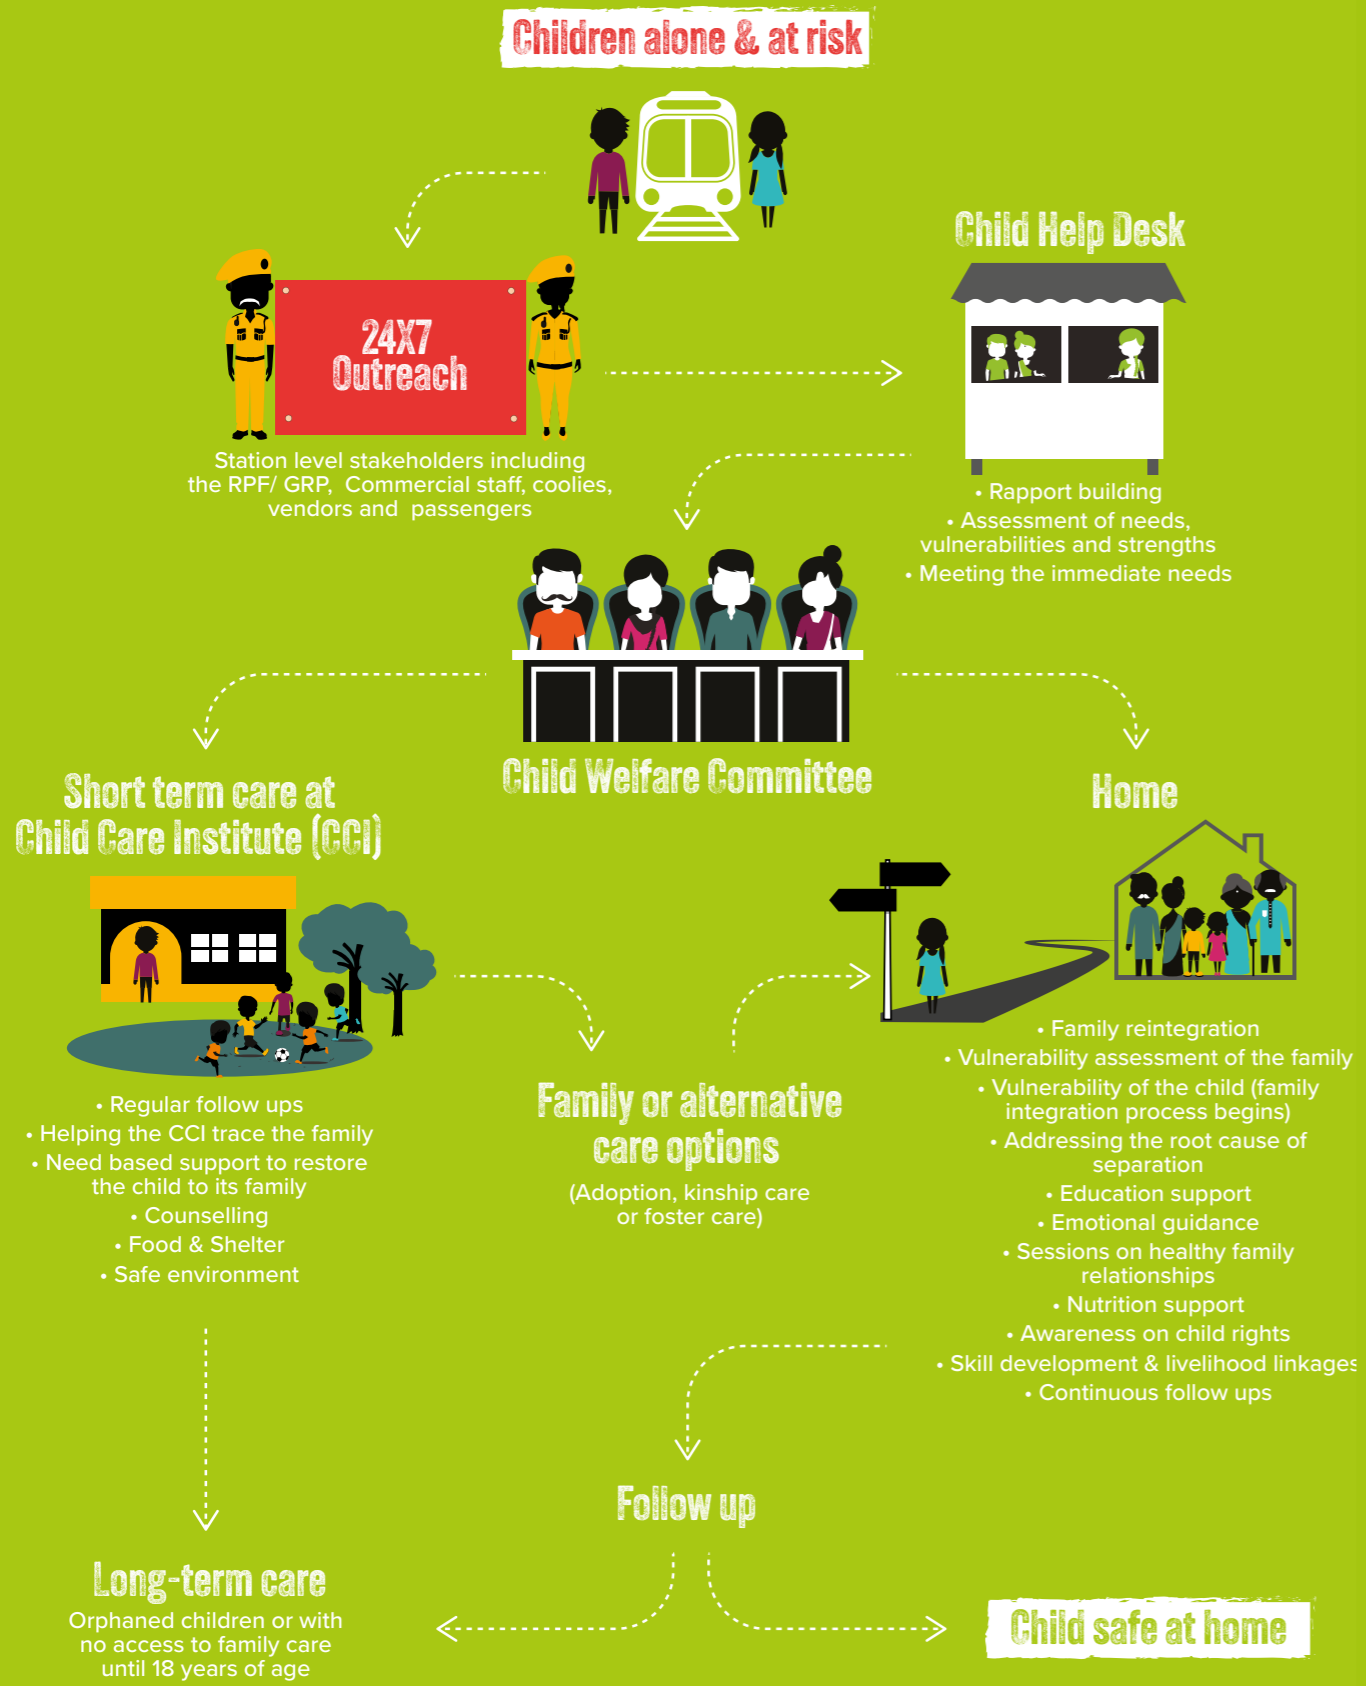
Children alone & at risk

24X7
Outreach

Station level stakeholders including the RPF/ GRP, Commercial staff, coolies, vendors and passengers

Child Help Desk

• Rapport building
• Assessment of needs, vulnerabilities and strengths
• Meeting the immediate needs

Child Welfare Committee

Short term care at Child Care Institute (CCI)

• Regular follow ups
• Helping the CCI trace the family
• Need based support to restore the child to its family
• Counselling
• Food & Shelter
• Safe environment

Home

• Family reintegration
• Vulnerability assessment of the family
• Vulnerability of the child (family integration process begins)
• Addressing the root cause of separation
• Education support
• Emotional guidance
• Sessions on healthy family relationships
• Nutrition support
• Awareness on child rights
• Skill development & livelihood linkages
• Continuous follow ups

Family or alternative care options
(Adoption, kinship care or foster care)

Follow up

Long-term care
Orphaned children or with no access to family care until 18 years of age

Child safe at home